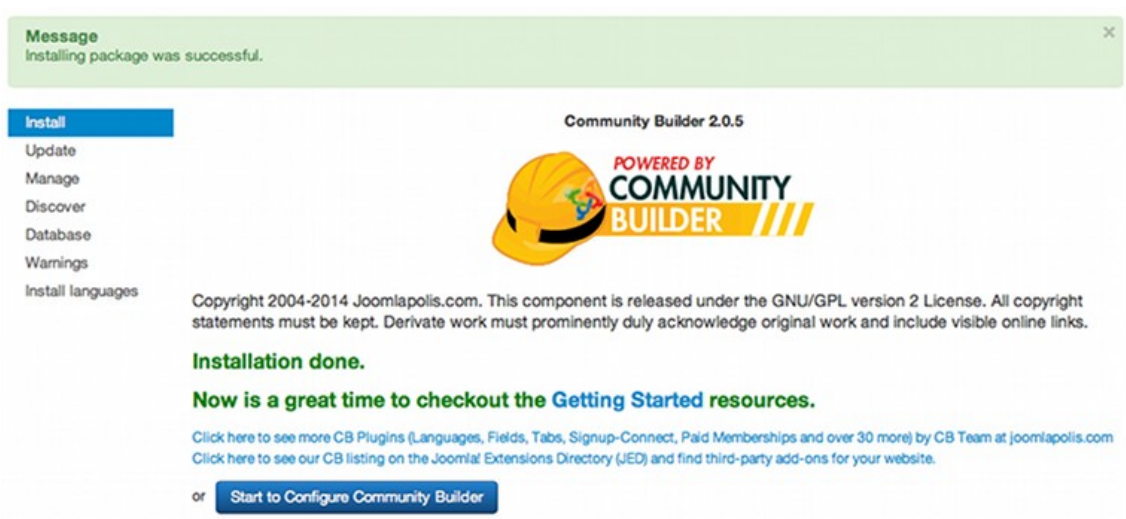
Message
Installing package was successful.

×

Install
Update
Manage
Discover
Database
Warnings
Install languages

Community Builder 2.0.5

POWERED BY
COMMUNITY
BUILDER

Copyright 2004-2014 Joomlapolis.com. This component is released under the GNU/GPL version 2 License. All copyright statements must be kept. Derivate work must prominently duly acknowledge original work and include visible online links.

Installation done.

Now is a great time to checkout the Getting Started resources.

Click here to see more CB Plugins (Languages, Fields, Tabs, Signup-Connect, Paid Memberships and over 30 more) by CB Team at joomlapolis.com
Click here to see our CB listing on the Joomla! Extensions Directory (JED) and find third-party add-ons for your website.

or Start to Configure Community Builder